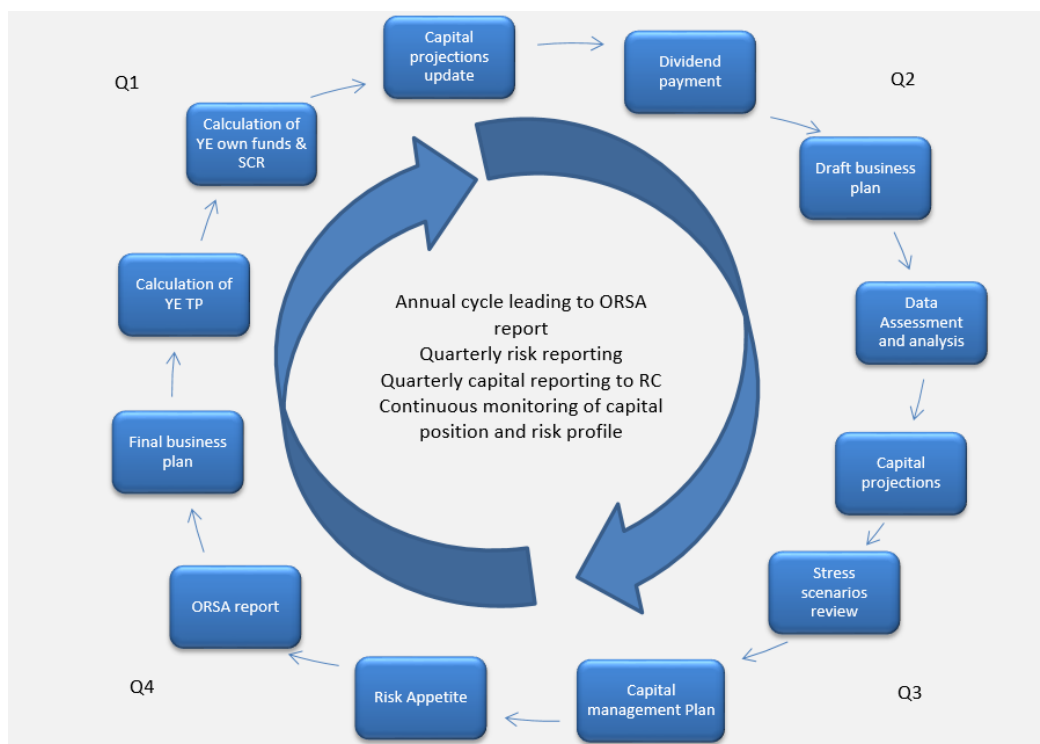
Q1

Capital projections update

Dividend payment

Q2

Calculation of YE own funds & SCR

Draft business plan

Calculation of YE TP

Data Assessment and analysis

Annual cycle leading to ORSA report
Quarterly risk reporting
Quarterly capital reporting to RC
Continuous monitoring of capital position and risk profile

Final business plan

Capital projections

Stress scenarios review

ORSA report

Q4

Risk Appetite

Capital management Plan

Q3